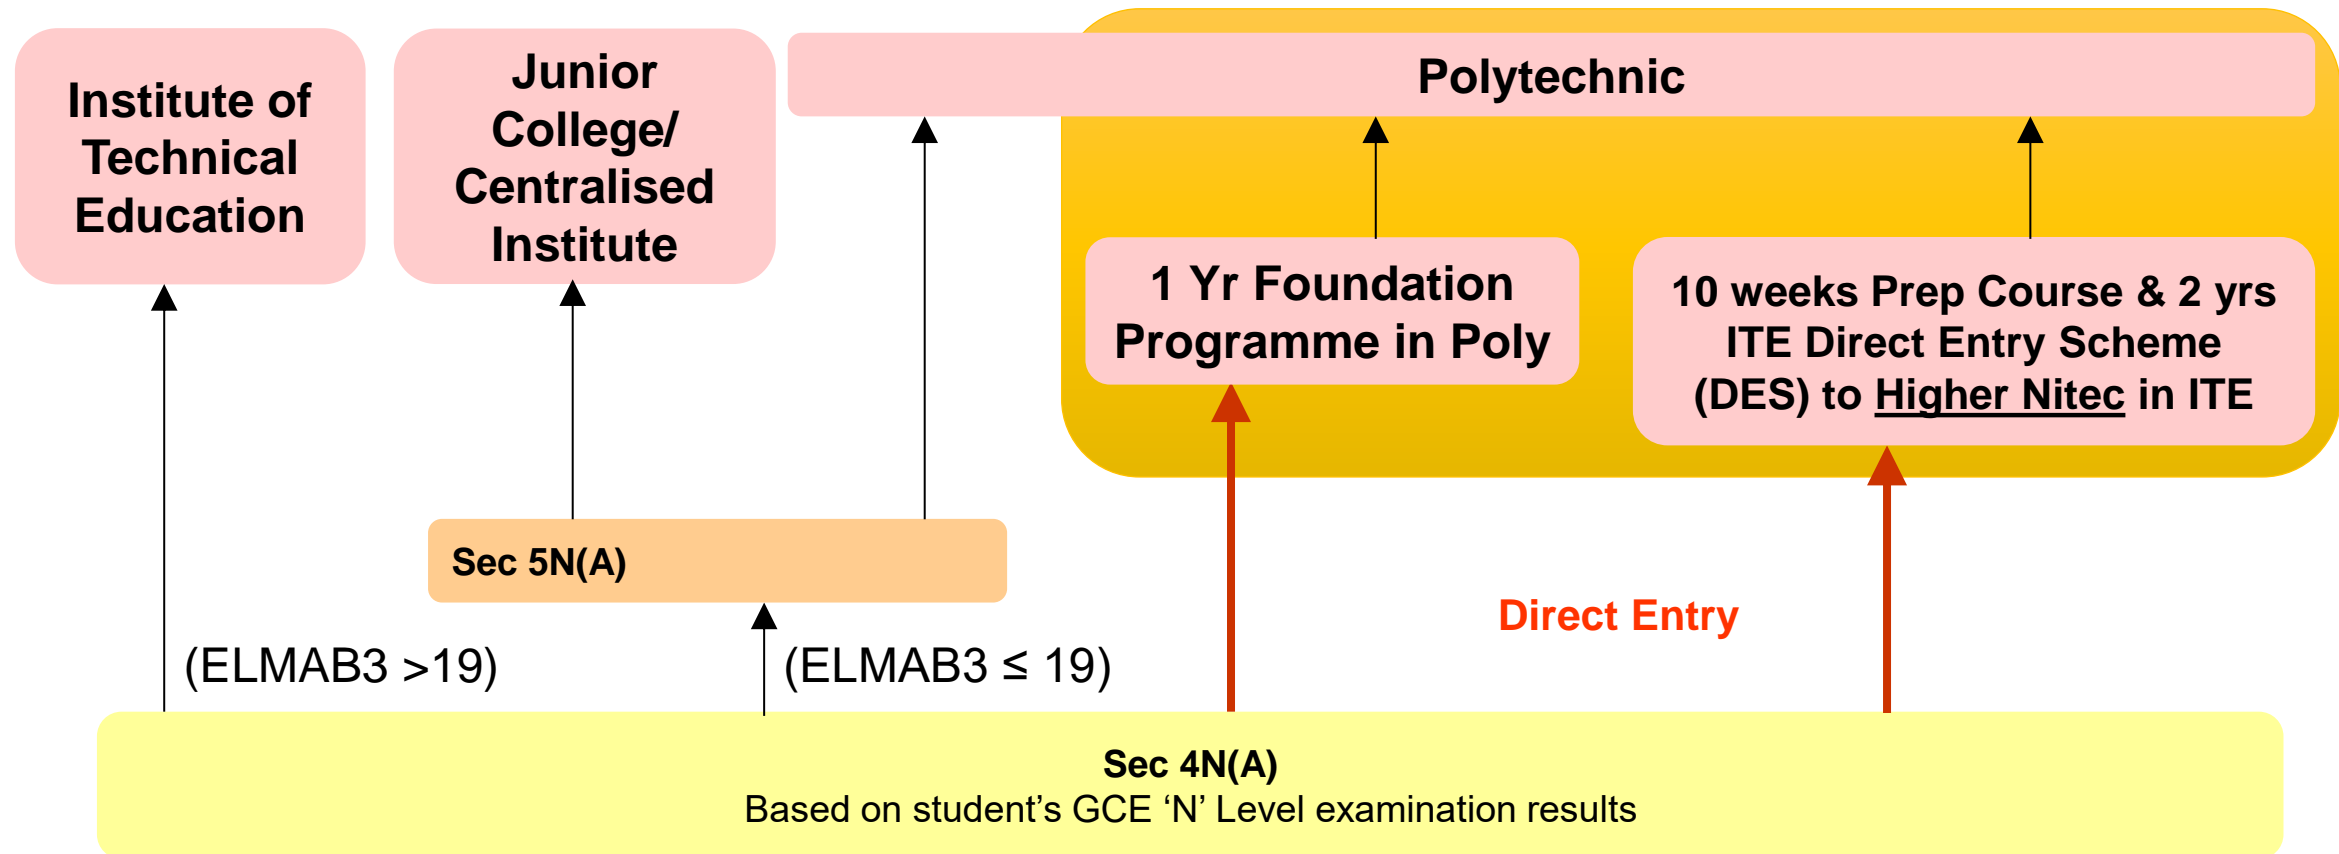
Institute of Technical Education

Junior College/ Centralised Institute

Polytechnic

1 Yr Foundation Programme in Poly

10 weeks Prep Course & 2 yrs ITE Direct Entry Scheme (DES) to Higher Nitec in ITE

Sec 5N(A)

Direct Entry

(ELMAB3 >19)

(ELMAB3 ≤ 19)

Sec 4N(A)
Based on student’s GCE ‘N’ Level examination results